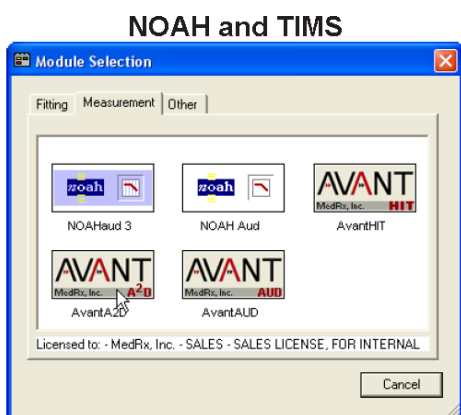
NOAH and TIMS

Module Selection

Fitting | Measurement | Other

noah
NOAHaud 3

noah
NOAH Aud

AVANT
MedRx, Inc.
HIT
AvantHIT

AVANT
MedRx, Inc.
A2D
AvantA2D

AVANT
MedRx, Inc.
AUD
AvantAUD

Licensed to: - MedRx, Inc. - SALES - SALES LICENSE, FOR INTERNAL

Cancel